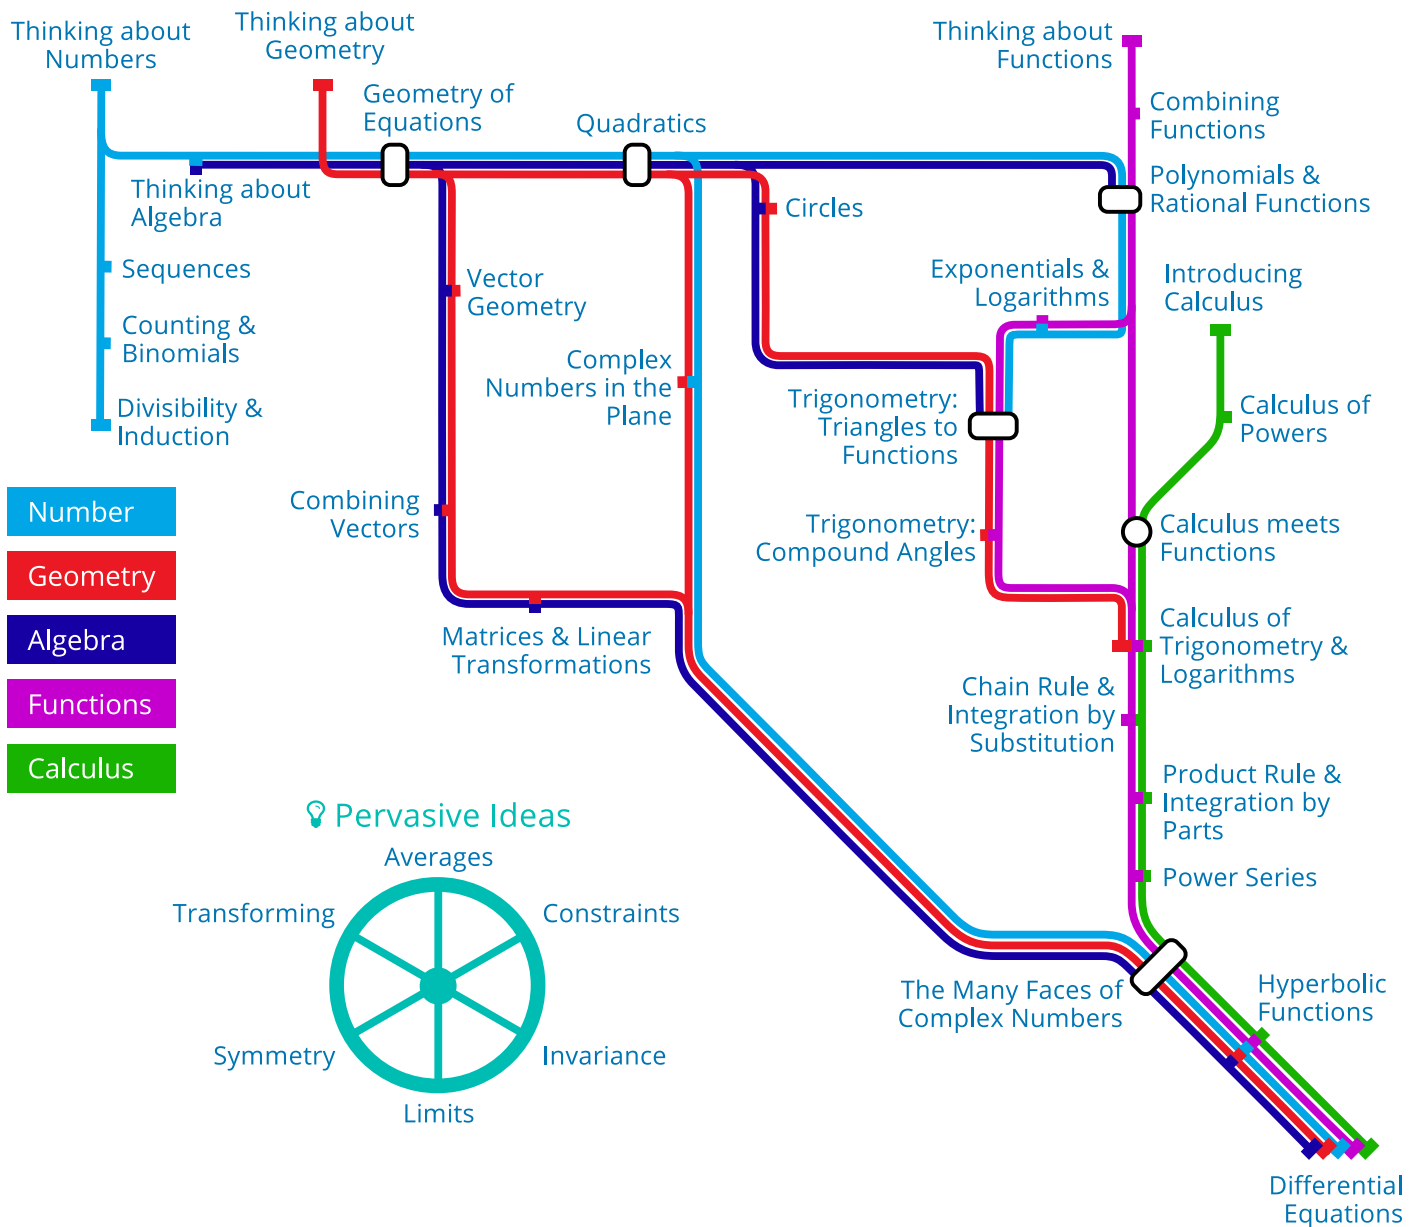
Thinking about Numbers

Thinking about Geometry

Geometry of Equations

Quadratics

Thinking about Functions

Combining Functions

Polynomials & Rational Functions

Thinking about Algebra

Circles

Sequences

Vector Geometry

Exponentials & Logarithms

Introducing Calculus

Counting & Binomials

Complex Numbers in the Plane

Divisibility & Induction

Trigonometry: Triangles to Functions

Calculus of Powers

Number

Combining Vectors

Calculus meets Functions

Geometry

Trigonometry: Compound Angles

Algebra

Calculus of Trigonometry & Logarithms

Functions

Matrices & Linear Transformations

Calculus

Chain Rule & Integration by Substitution

Product Rule & Integration by Parts

Pervasive Ideas

Averages

Power Series

Transforming

Constraints

Hyperbolic Functions

The Many Faces of Complex Numbers

Symmetry

Invariance

Limits

Differential Equations